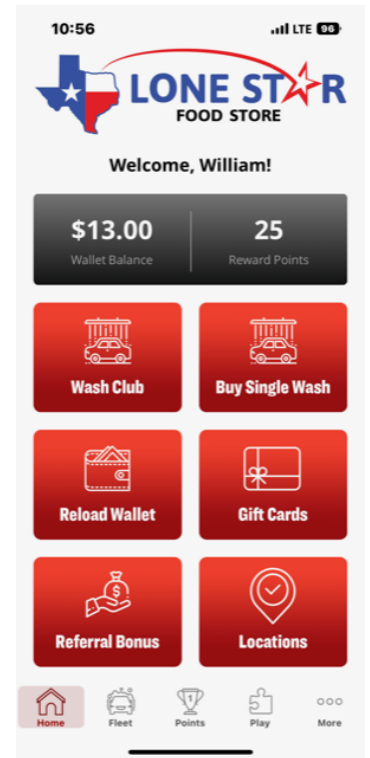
10:56
LTE 96

LONE STAR
FOOD STORE

Welcome, William!

$13.00
Wallet Balance

25
Reward Points

Wash Club

Buy Single Wash

Reload Wallet

Gift Cards

$

Referral Bonus

Locations

Home
Fleet
1
Points
Play
More